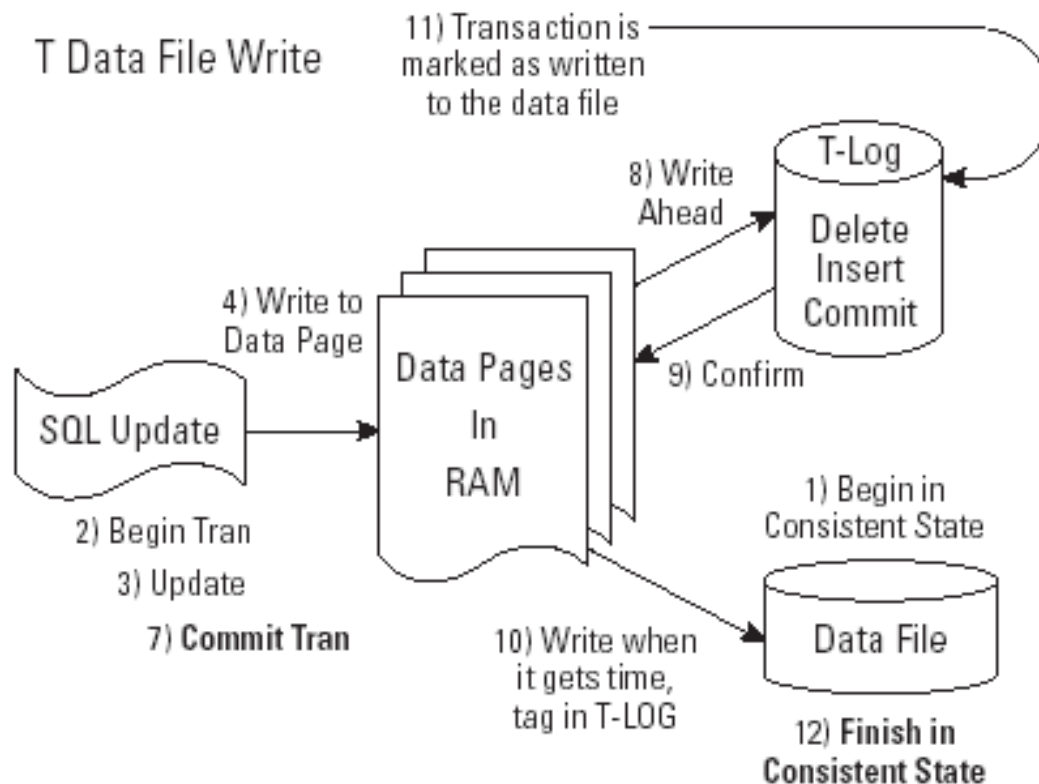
T Data File Write

11) Transaction is marked as written to the data file

T-Log

Delete
Insert
Commit

8) Write Ahead

4) Write to Data Page

Data Pages
In
RAM

9) Confirm

SQL Update

2) Begin Tran

3) Update

7) **Commit Tran**

1) Begin in Consistent State

Data File

10) Write when it gets time, tag in T-LOG

12) **Finish in Consistent State**